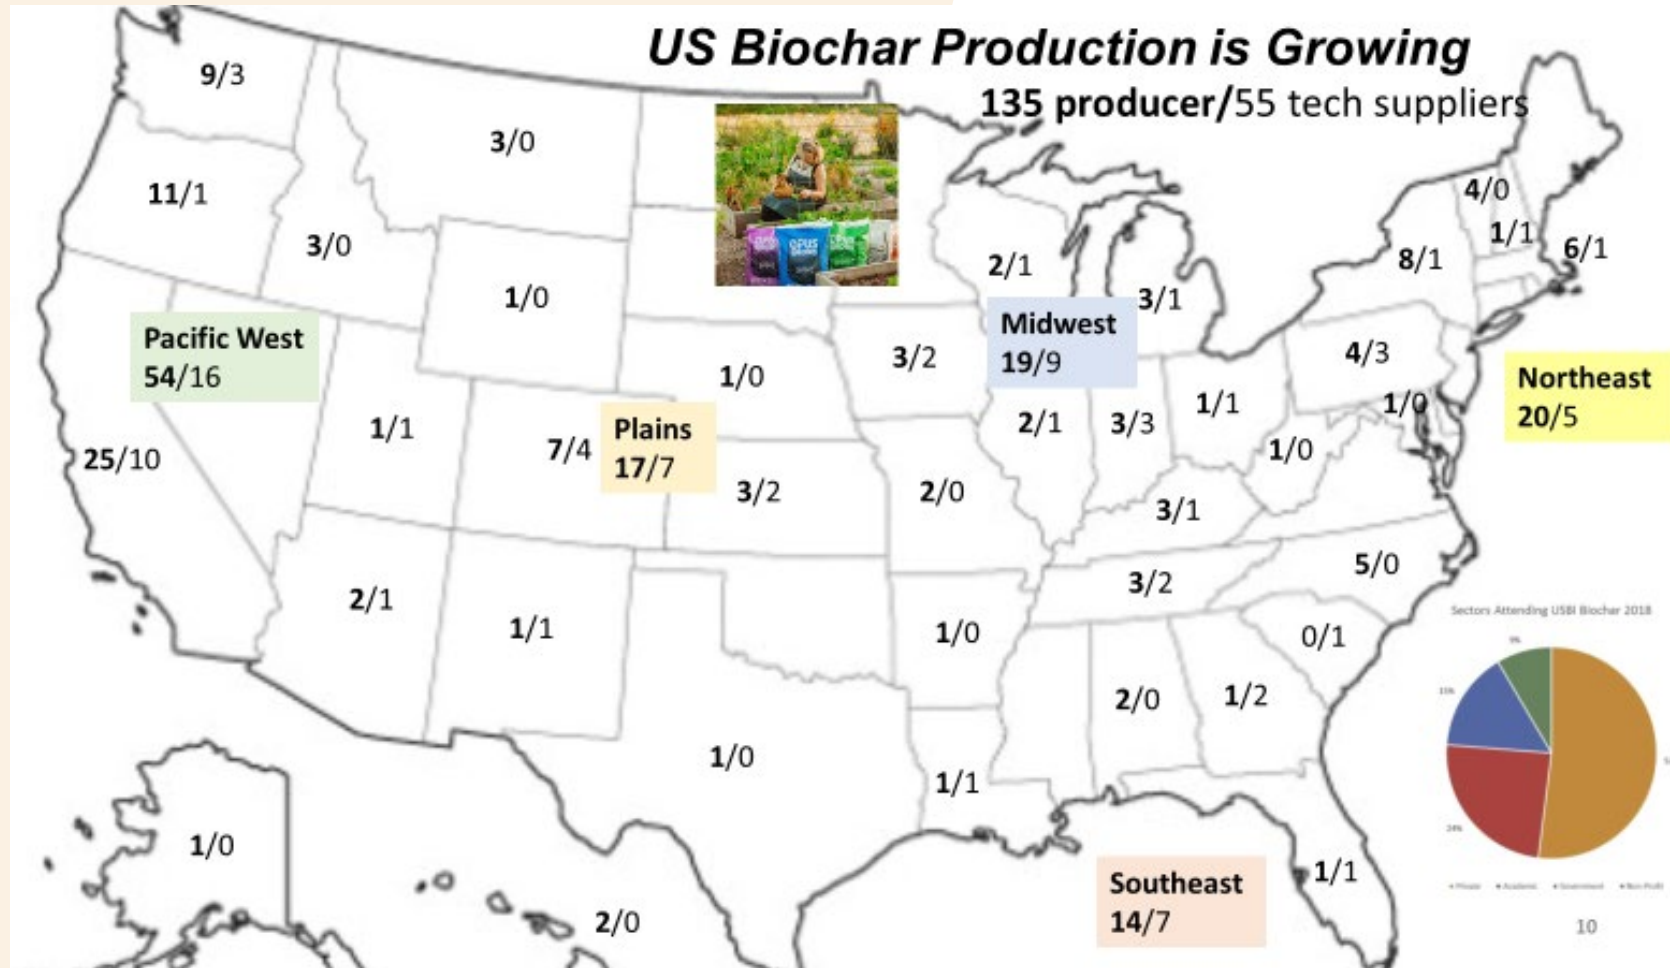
US Biochar Production is Growing

135 producer/55 tech suppliers

9/3

3/0

11/1

3/0

1/0

Pacific West
54/16

25/10

1/1

7/4

Plains
17/7

1/0

3/2

3/2

2/1

Midwest
19/9

3/1

2/1

3/3

1/1

4/3

1/0

1/0

4/0

1/1

6/1

8/1

Northeast
20/5

2/0

3/1

5/0

3/2

2/1

1/1

1/0

0/1

2/0

1/2

1/0

1/1

1/0

2/0

Southeast
14/7

1/1

Sectors Attending USBI Biochar 2018

9%

15%

24%

10